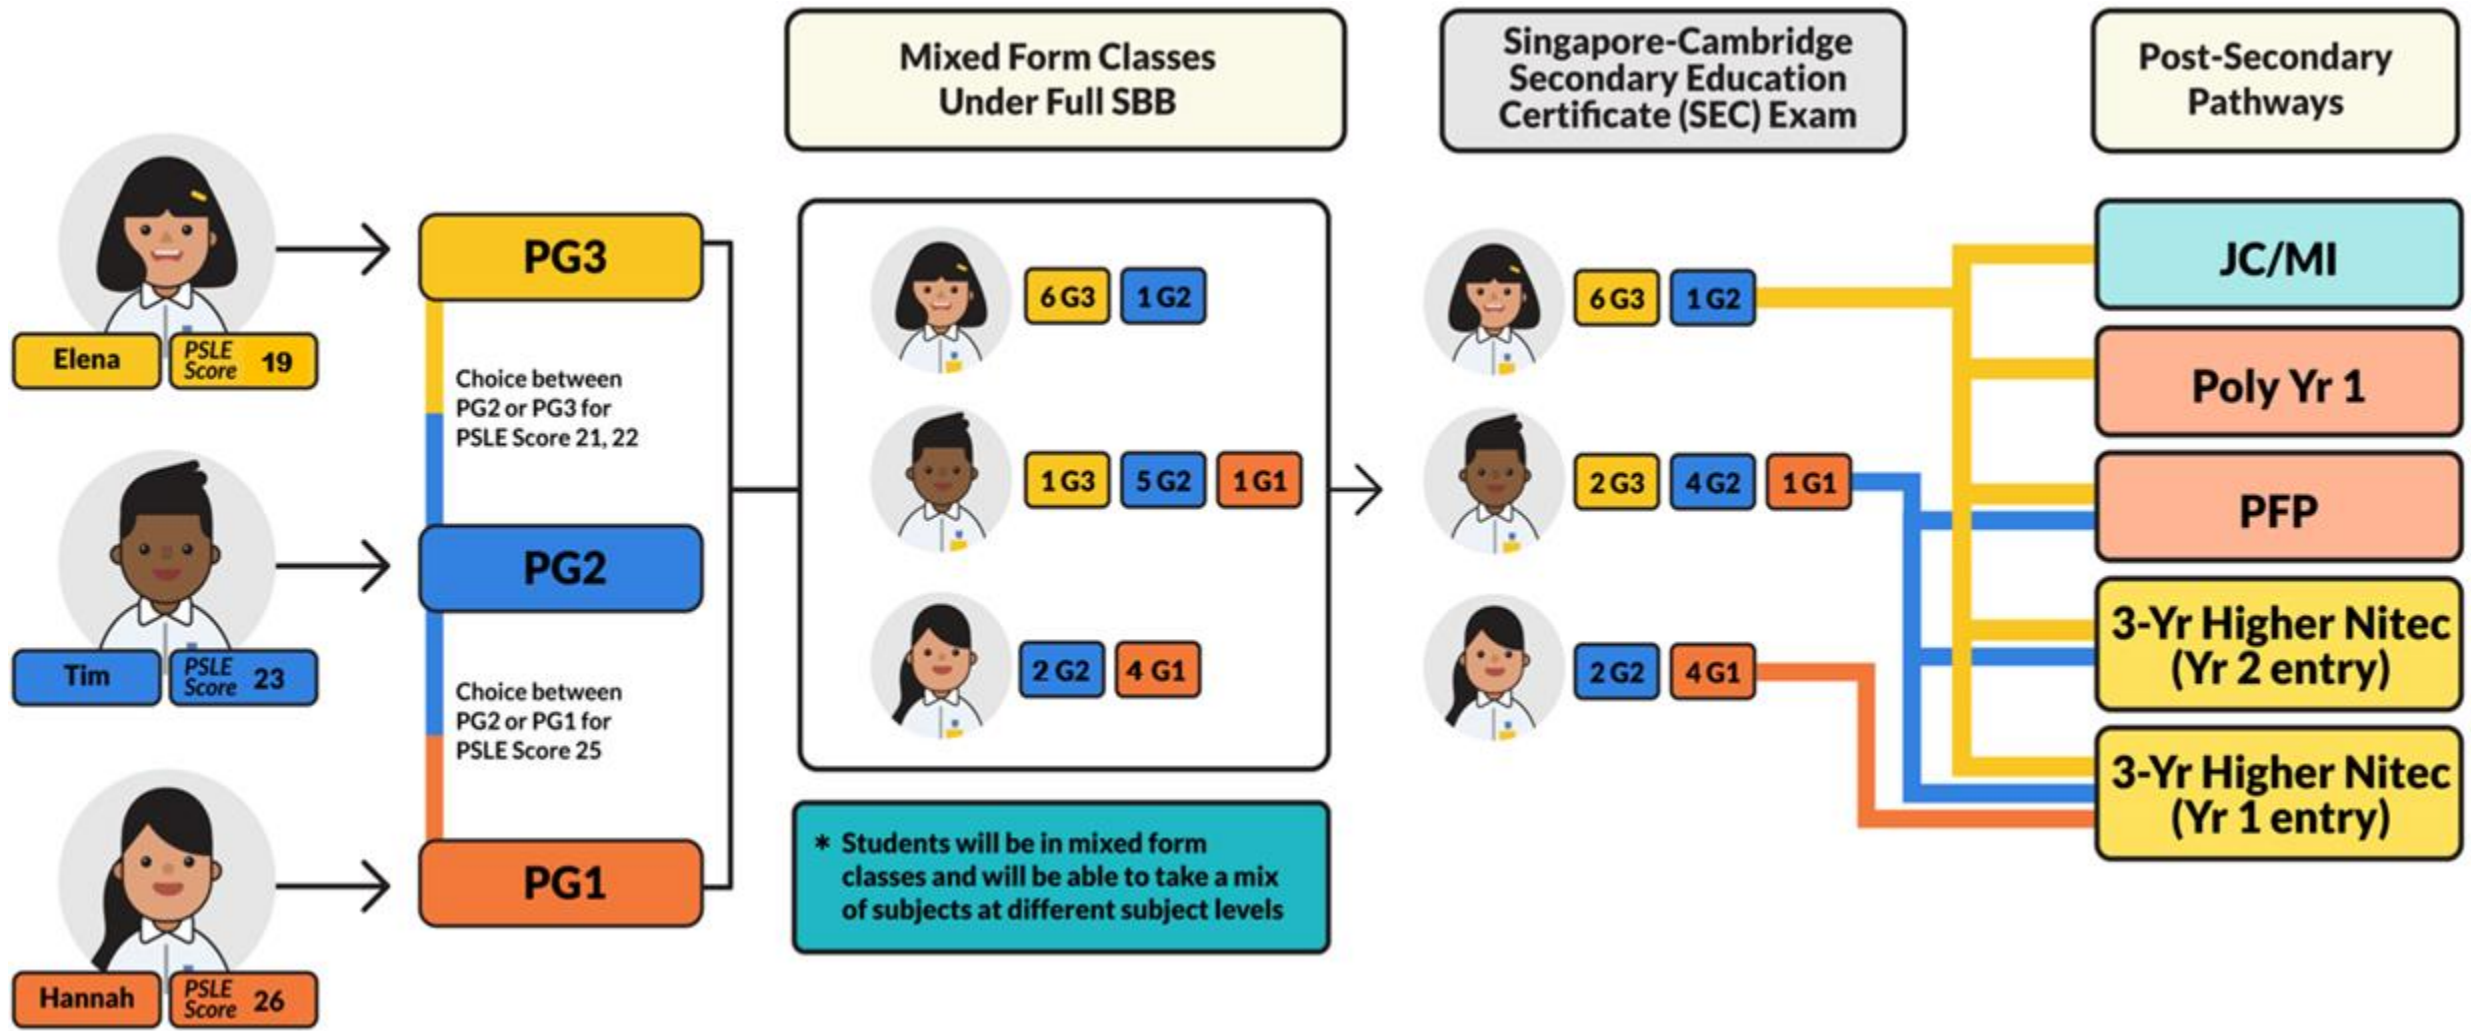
Mixed Form Classes Under Full SBB

Singapore-Cambridge Secondary Education Certificate (SEC) Exam

Post-Secondary Pathways

Elena PSLE Score 19

Tim PSLE Score 23

Hannah PSLE Score 26

PG3

Choice between PG2 or PG3 for PSLE Score 21, 22

PG2

Choice between PG2 or PG1 for PSLE Score 25

PG1

6 G3 1 G2

1 G3 5 G2 1 G1

2 G2 4 G1

* Students will be in mixed form classes and will be able to take a mix of subjects at different subject levels

6 G3 1 G2

2 G3 4 G2 1 G1

2 G2 4 G1

JC/MI

Poly Yr 1

PFP

3-Yr Higher Nitec (Yr 2 entry)

3-Yr Higher Nitec (Yr 1 entry)